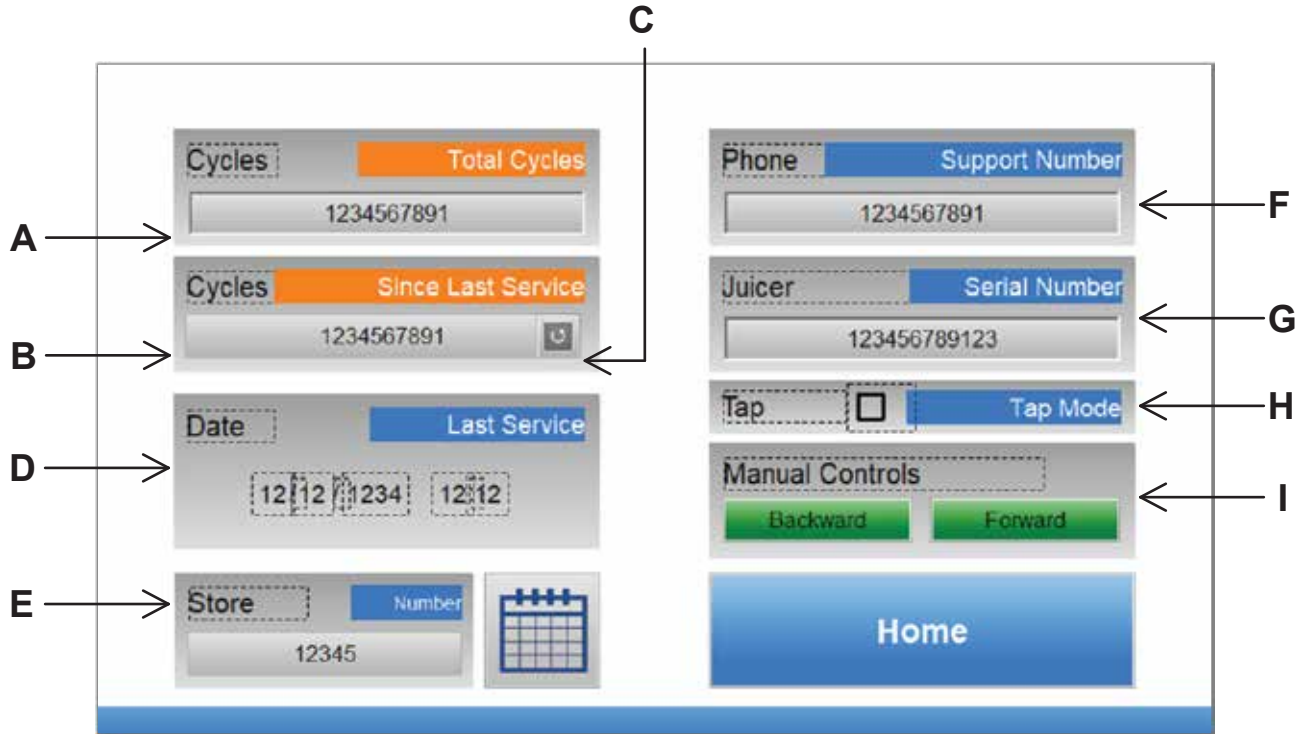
C

A

Cycles Total Cycles

1234567891

B

Cycles Since Last Service

1234567891

D

Date Last Service

12 12 1234 12 12

E

Store Number

12345

Phone Support Number

1234567891

F

Juicer Serial Number

123456789123

G

Tap Tap Mode

H

Manual Controls

Backward Forward

I

Home